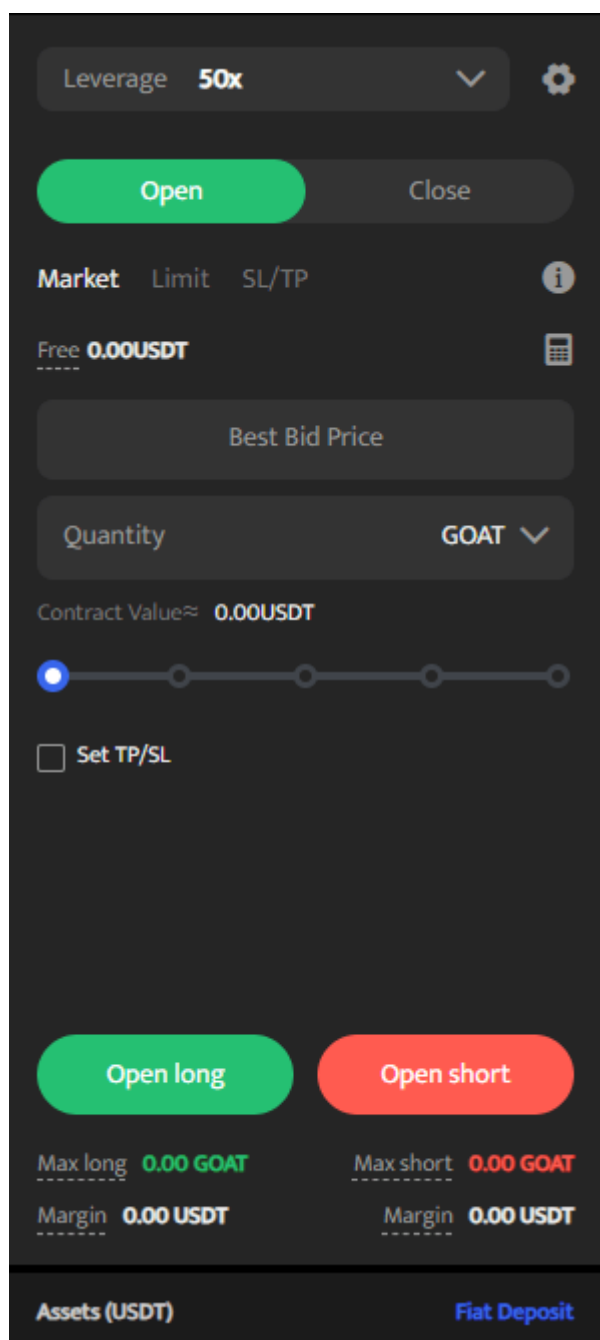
Leverage 50x

Open Close

Market Limit SL/TP

Free 0.00USDT

Best Bid Price

Quantity GOAT

Contract Value≈ 0.00USDT

Set TP/SL

Open long Open short

Max long 0.00 GOAT Max short 0.00 GOAT

Margin 0.00 USDT Margin 0.00 USDT

Assets (USDT) Fiat Deposit